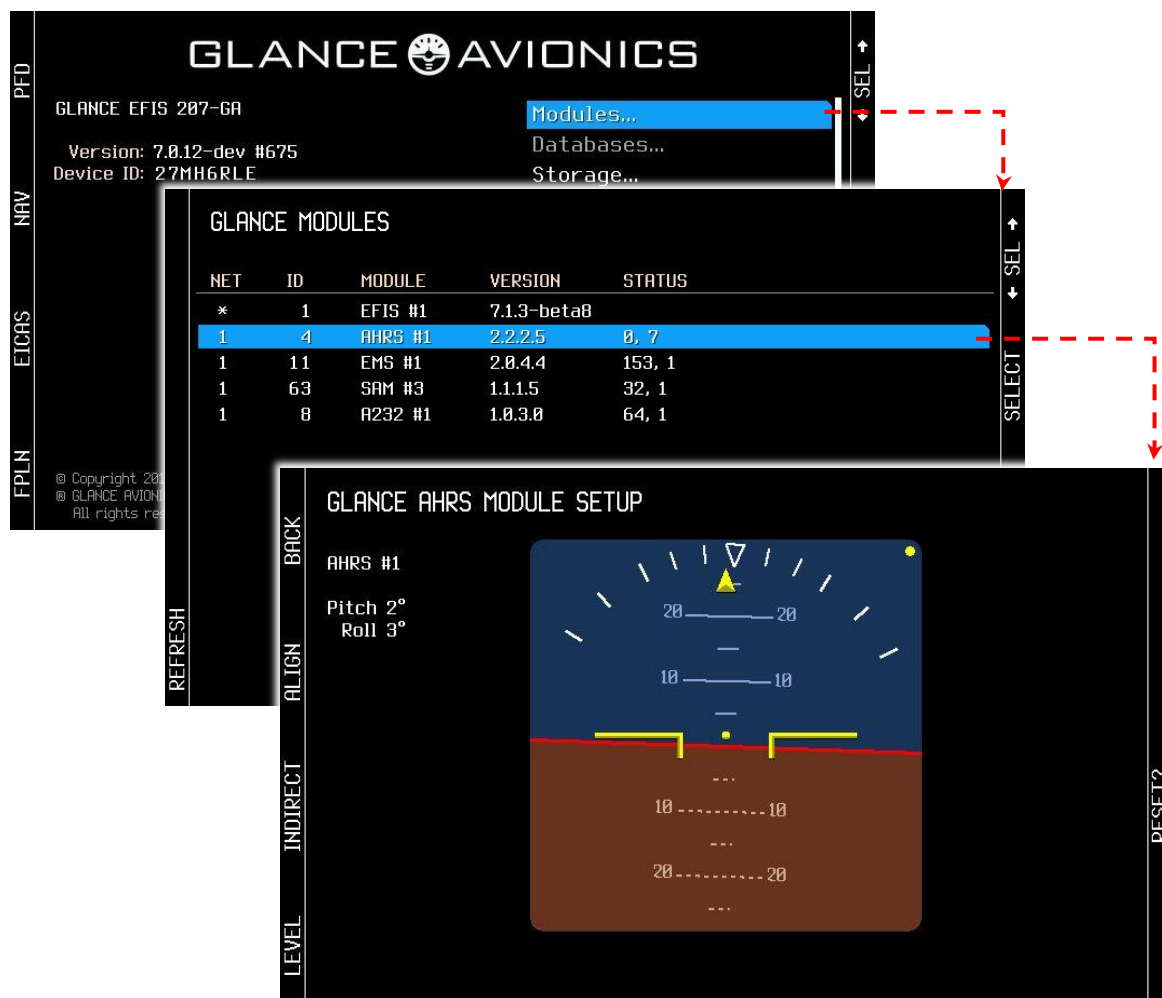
PFD
NAV
EICAS
FPLN

GLANCE AVIONICS

GLANCE EFIS 207-GA

Version: 7.0.12-dev #675
Device ID: 27MH6RLE

Modules...
Databases...
Storage...

SEL

© Copyright 20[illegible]
© GLANCE AVIONI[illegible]
All rights re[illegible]

REFRESH

GLANCE MODULES

| NET | ID | MODULE | VERSION | STATUS |
|---|---|---|---|---|
| * | 1 | EFIS #1 | 7.1.3-beta8 | |
| 1 | 4 | AHRS #1 | 2.2.2.5 | 0, 7 |
| 1 | 11 | EMS #1 | 2.0.4.4 | 153, 1 |
| 1 | 63 | SAM #3 | 1.1.1.5 | 32, 1 |
| 1 | 8 | A232 #1 | 1.0.3.0 | 64, 1 |

SEL
SELECT

BACK
ALIGN
INDIRECT
LEVEL

GLANCE AHRS MODULE SETUP

AHRS #1

Pitch 2°
Roll 3°

20 20
10 10
10 10
20 20

RESET?